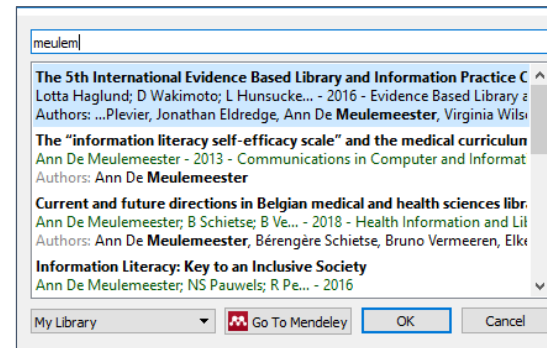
meulem

The 5th International Evidence Based Library and Information Practice C
Lotta Haglund; D Wakimoto; L Hunsucke... - 2016 - Evidence Based Library a
Authors: ...Plevier, Jonathan Eldredge, Ann De Meulemeester, Virginia Wils

The "information literacy self-efficacy scale" and the medical curriculum
Ann De Meulemeester - 2013 - Communications in Computer and Informat
Authors: Ann De Meulemeester

Current and future directions in Belgian medical and health sciences libra
Ann De Meulemeester; B Schietse; B Ve... - 2018 - Health Information and Lib
Authors: Ann De Meulemeester, Bérengère Schietse, Bruno Vermeeren, Elke

Information Literacy: Key to an Inclusive Society
Ann De Meulemeester; NS Pauwels; R Pe... - 2016

My Library
Go To Mendeley
OK
Cancel